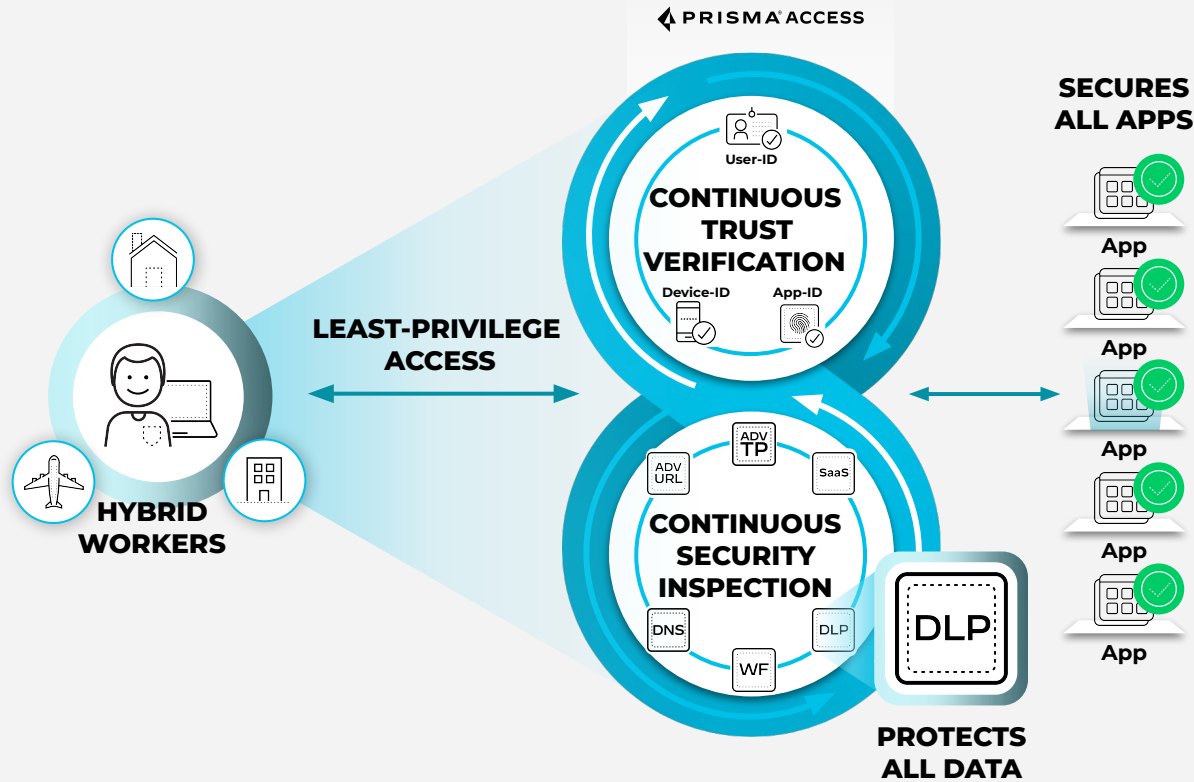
PRISMA® ACCESS

HYBRID WORKERS

LEAST-PRIVILEGE ACCESS

User-ID

CONTINUOUS TRUST VERIFICATION

Device-ID

App-ID

ADV TP

ADV URL

SaaS

CONTINUOUS SECURITY INSPECTION

DNS

DLP

WF

DLP

PROTECTS ALL DATA

SECURES ALL APPS

App

App

App

App

App